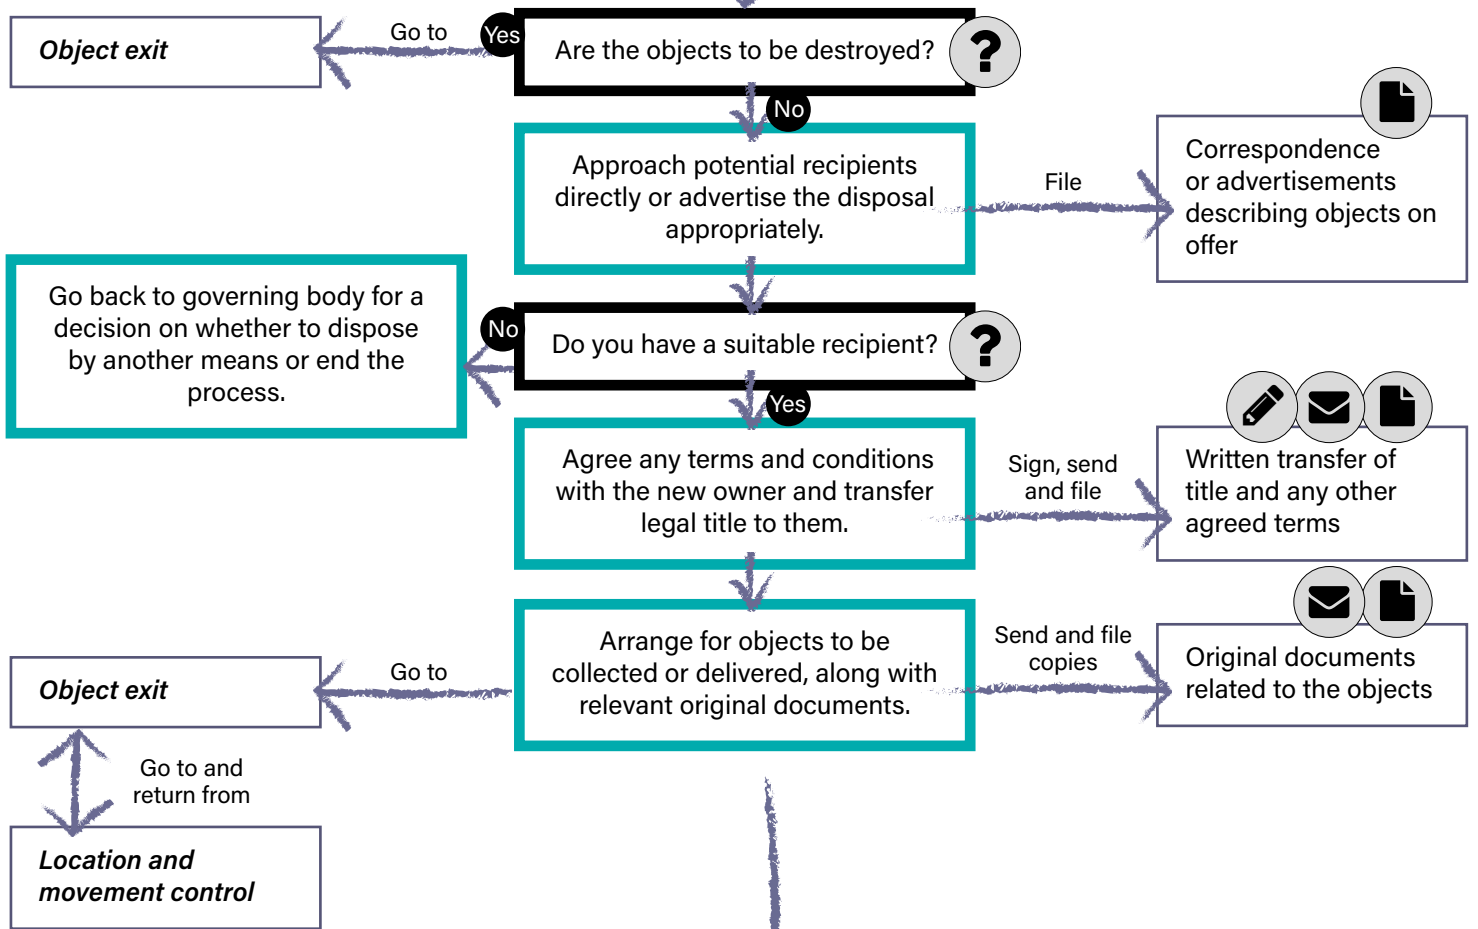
Object exit

Go to

Yes

Are the objects to be destroyed?

?

No

Approach potential recipients directly or advertise the disposal appropriately.

File

Correspondence or advertisements describing objects on offer

Go back to governing body for a decision on whether to dispose by another means or end the process.

No

Do you have a suitable recipient?

?

Yes

Agree any terms and conditions with the new owner and transfer legal title to them.

Sign, send and file

Written transfer of title and any other agreed terms

Object exit

Go to

Arrange for objects to be collected or delivered, along with relevant original documents.

Send and file copies

Original documents related to the objects

Go to and return from

Location and movement control